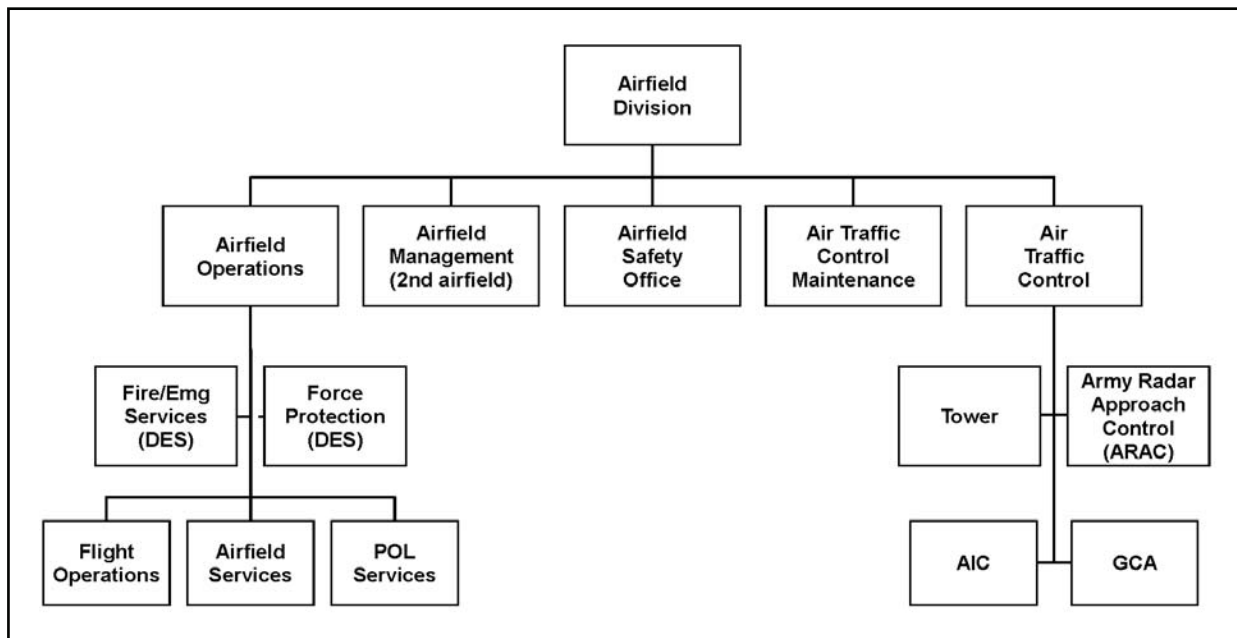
Airfield Division

Airfield Operations

Airfield Management (2nd airfield)

Airfield Safety Office

Air Traffic Control Maintenance

Air Traffic Control

Fire/Emg Services (DES)

Force Protection (DES)

Tower

Army Radar Approach Control (ARAC)

Flight Operations

Airfield Services

POL Services

AIC

GCA